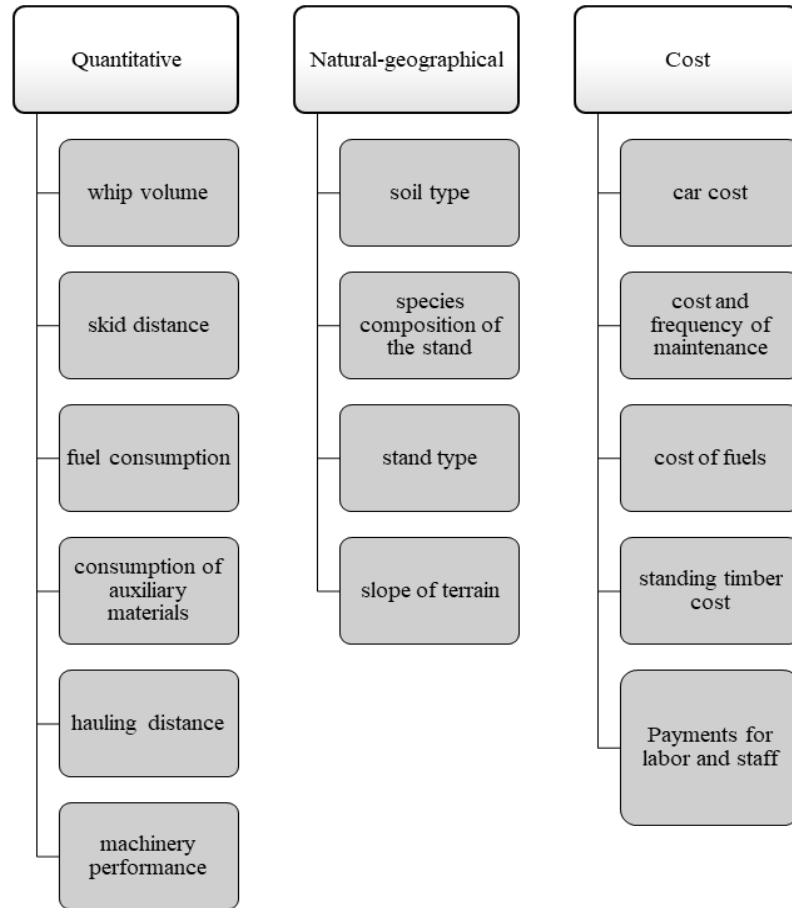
Quantitative

whip volume

skid distance

fuel consumption

consumption of auxiliary materials

hauling distance

machinery performance

Natural-geographical

soil type

species composition of the stand

stand type

slope of terrain

Cost

car cost

cost and frequency of maintenance

cost of fuels

standing timber cost

Payments for labor and staff